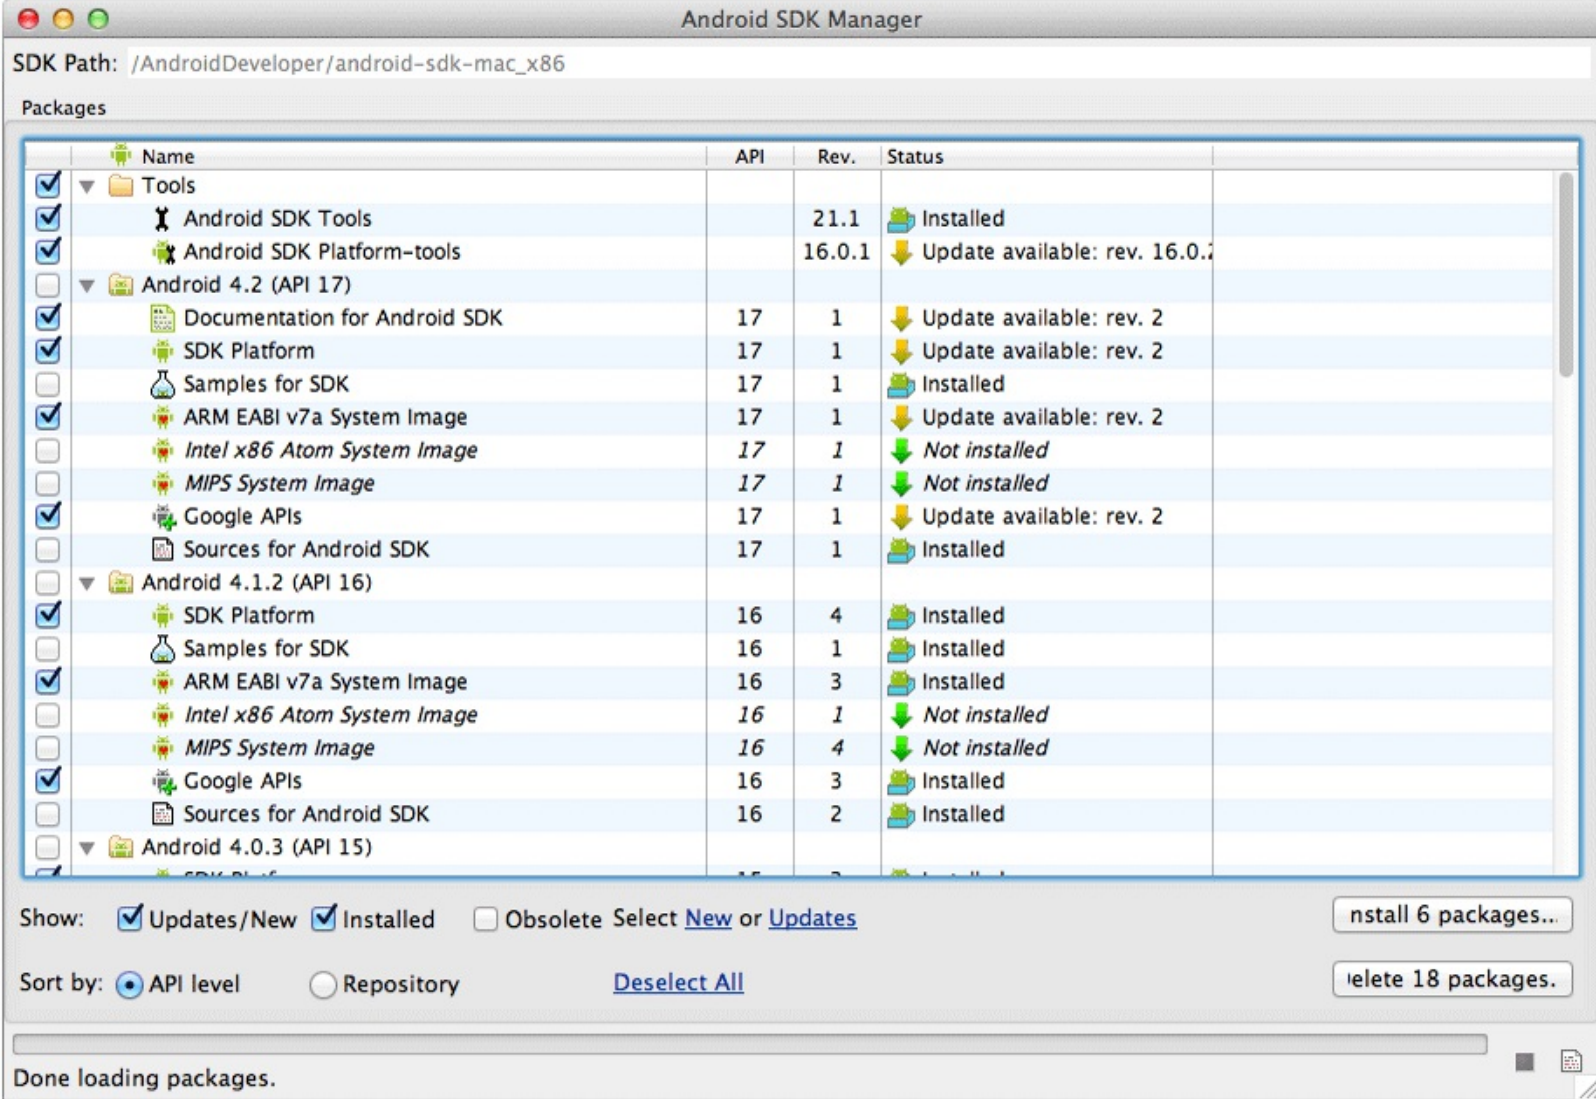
Android SDK Manager

SDK Path: /AndroidDeveloper/android-sdk-mac_x86

Packages

| Name | API | Rev. | Status |
|---|---|---|---|
| Tools | | | |
| Android SDK Tools | | 21.1 | Installed |
| Android SDK Platform-tools | | 16.0.1 | Update available: rev. 16.0.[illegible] |
| Android 4.2 (API 17) | | | |
| Documentation for Android SDK | 17 | 1 | Update available: rev. 2 |
| SDK Platform | 17 | 1 | Update available: rev. 2 |
| Samples for SDK | 17 | 1 | Installed |
| ARM EABI v7a System Image | 17 | 1 | Update available: rev. 2 |
| Intel x86 Atom System Image | 17 | 1 | Not installed |
| MIPS System Image | 17 | 1 | Not installed |
| Google APIs | 17 | 1 | Update available: rev. 2 |
| Sources for Android SDK | 17 | 1 | Installed |
| Android 4.1.2 (API 16) | | | |
| SDK Platform | 16 | 4 | Installed |
| Samples for SDK | 16 | 1 | Installed |
| ARM EABI v7a System Image | 16 | 3 | Installed |
| Intel x86 Atom System Image | 16 | 1 | Not installed |
| MIPS System Image | 16 | 4 | Not installed |
| Google APIs | 16 | 3 | Installed |
| Sources for Android SDK | 16 | 2 | Installed |
| Android 4.0.3 (API 15) | | | |

Show: Updates/New Installed Obsolete Select New or Updates

nstall 6 packages..

Sort by: API level Repository Deselect All

ıelete 18 packages.

Done loading packages.